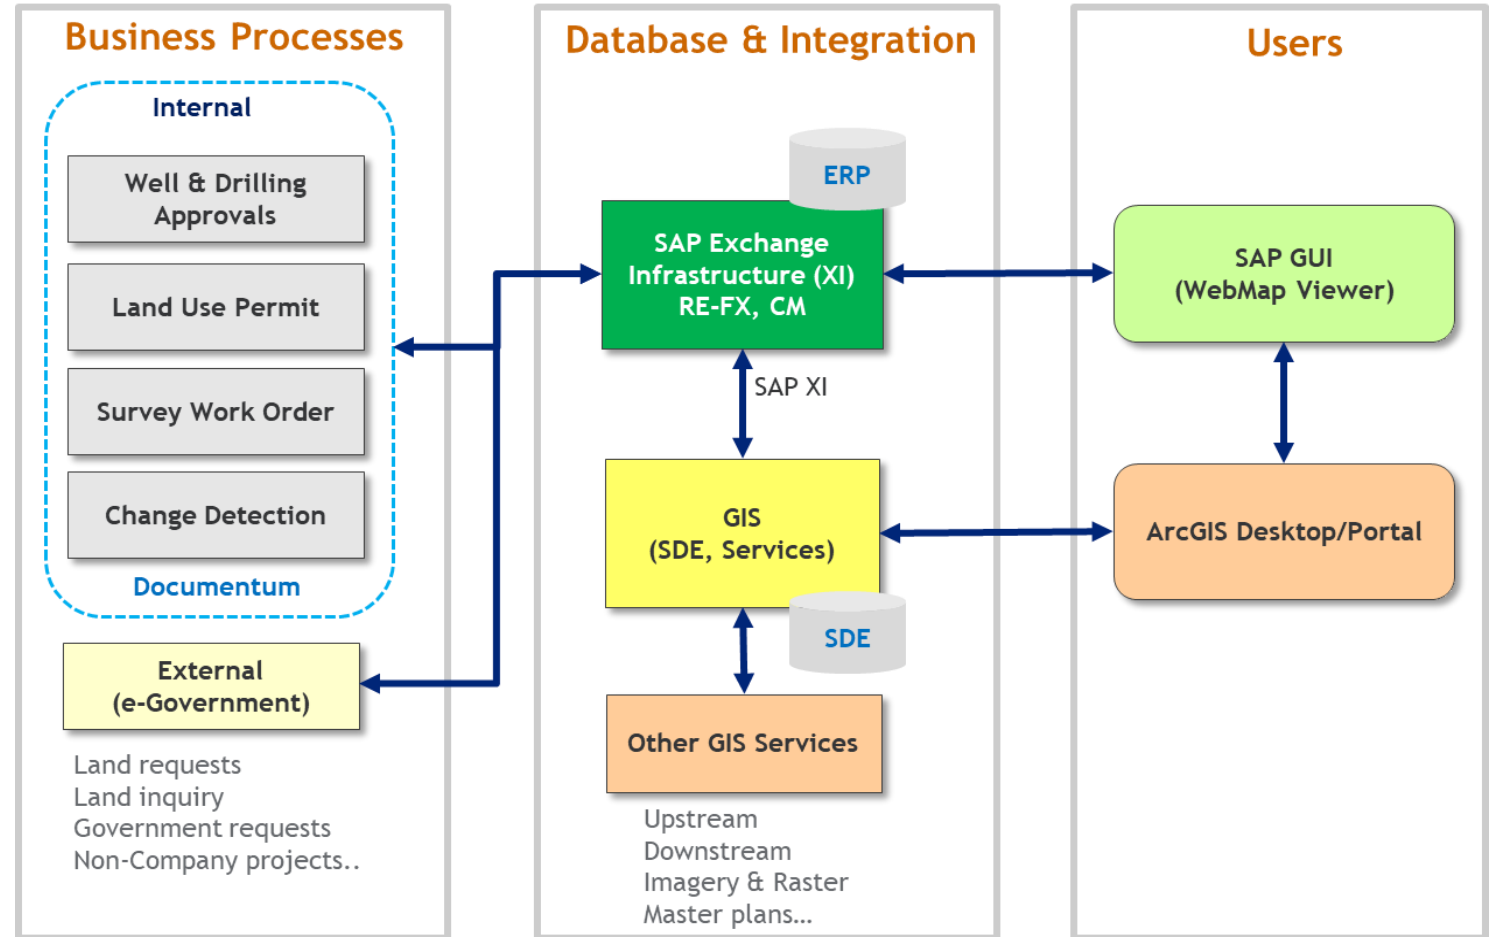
Business Processes

Internal

Well & Drilling Approvals

Land Use Permit

Survey Work Order

Change Detection

Documentum

External (e-Government)

Land requests
Land inquiry
Government requests
Non-Company projects..

Database & Integration

ERP

SAP Exchange Infrastructure (XI) RE-FX, CM

SAP XI

GIS (SDE, Services)

SDE

Other GIS Services

Upstream
Downstream
Imagery & Raster
Master plans...

Users

SAP GUI (WebMap Viewer)

ArcGIS Desktop/Portal